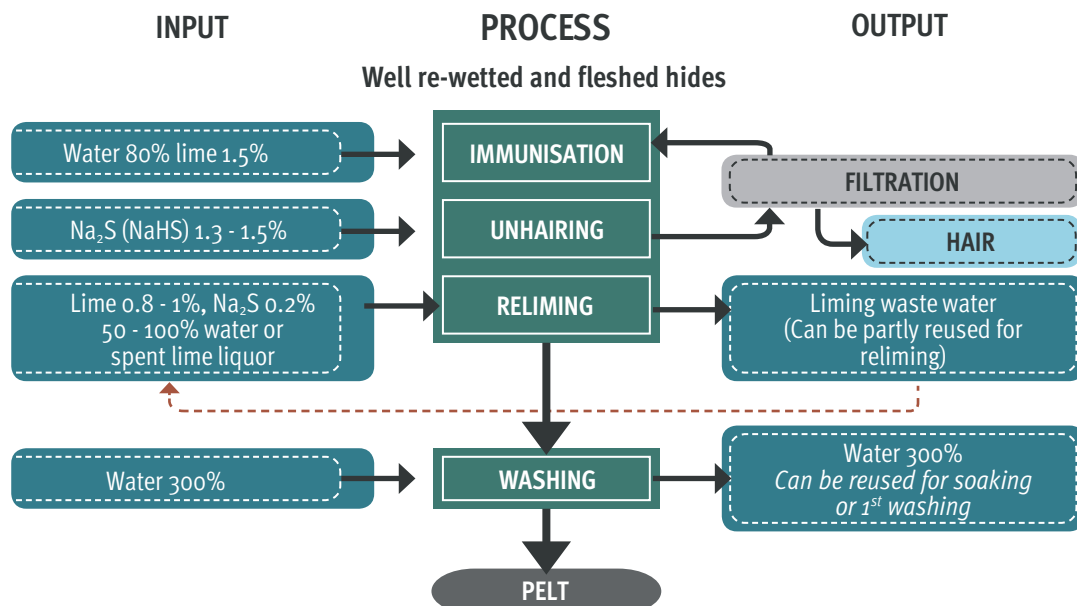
INPUT

PROCESS

OUTPUT

Well re-wetted and fleshed hides

Water 80% lime 1.5%

IMMUNISATION

FILTRATION

$Na_2S$ (NaHS) 1.3 - 1.5%

UNHAIRING

HAIR

Lime 0.8 - 1%, $Na_2S$ 0.2% 50 - 100% water or spent lime liquor

RELIMING

Liming waste water (Can be partly reused for reliming)

Water 300%

WASHING

Water 300% *Can be reused for soaking or 1$^{st}$ washing*

PELT